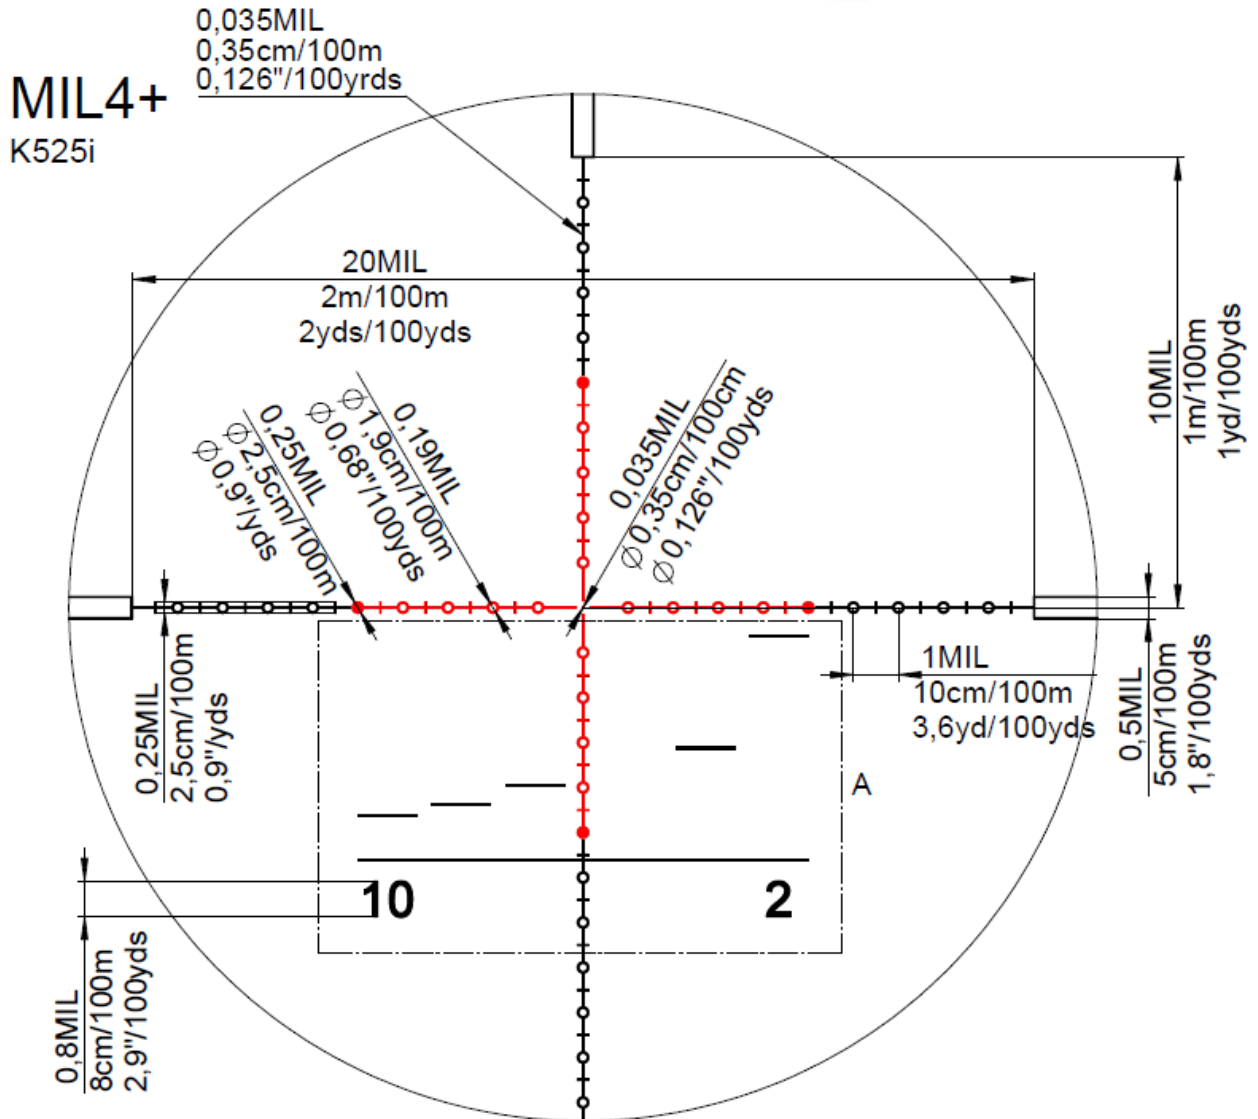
0,035MIL
0,35cm/100m
0,126"/100yrds

MIL4+
K525i

20MIL
2m/100m
2yds/100yds

10MIL
1m/100m
1yd/100yds

0,19MIL
$\varnothing$1,9cm/100m
$\varnothing$0,68"/100yds

0,25MIL
$\varnothing$2,5cm/100m
$\varnothing$0,9"/yds

0,035MIL
$\varnothing$0,35cm/100cm
$\varnothing$0,126"/100yds

1MIL
10cm/100m
3,6yd/100yds

0,5MIL
5cm/100m
1,8"/100yds

0,25MIL
2,5cm/100m
0,9"/yds

A

10
2

0,8MIL
8cm/100m
2,9"/100yds